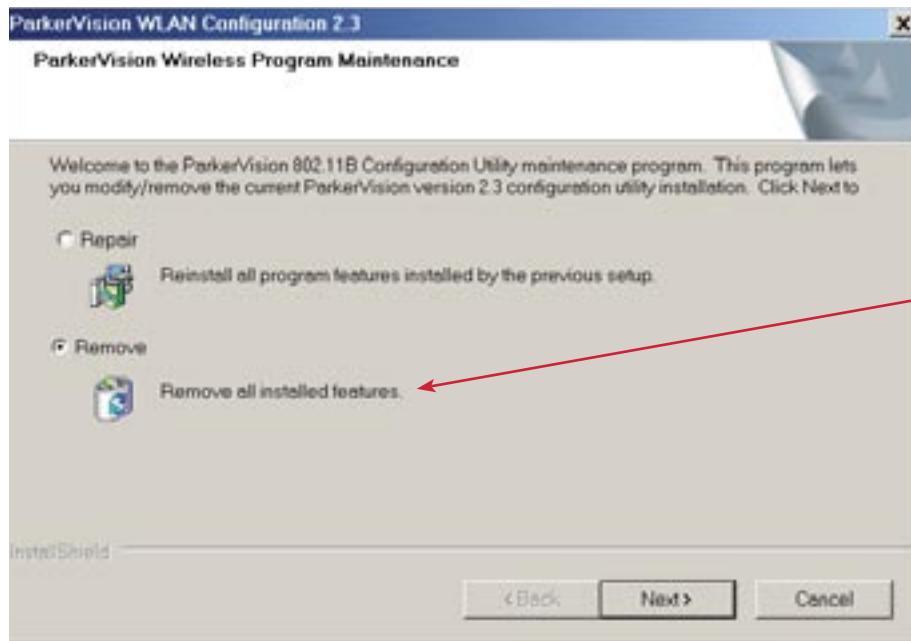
ParkerVision WLAN Configuration 2.3

ParkerVision Wireless Program Maintenance

Welcome to the ParkerVision 802.11B Configuration Utility maintenance program. This program lets you modify/remove the current ParkerVision version 2.3 configuration utility installation. Click Next to

Repair

Reinstall all program features installed by the previous setup.

Remove

Remove all installed features.

InstallShield

< Back

Next >

Cancel